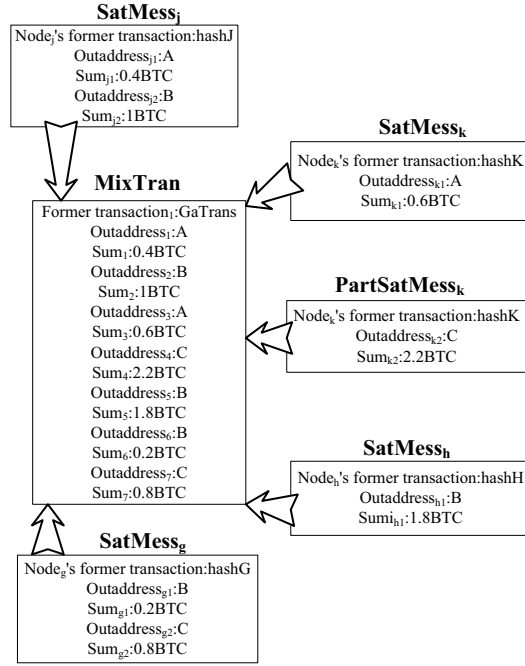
$\textbf{SatMess}_\textbf{j}$

Node$_j$'s former transaction:hashJ
Outaddress$_{j1}$:A
Sum$_{j1}$:0.4BTC
Outaddress$_{j2}$:B
Sum$_{j2}$:1BTC

$\textbf{SatMess}_\textbf{k}$

Node$_k$'s former transaction:hashK
Outaddress$_{k1}$:A
Sum$_{k1}$:0.6BTC

MixTran

Former transaction$_1$:GaTrans
Outaddress$_1$:A
Sum$_1$:0.4BTC
Outaddress$_2$:B
Sum$_2$:1BTC
Outaddress$_3$:A
Sum$_3$:0.6BTC
Outaddress$_4$:C
Sum$_4$:2.2BTC
Outaddress$_5$:B
Sum$_5$:1.8BTC
Outaddress$_6$:B
Sum$_6$:0.2BTC
Outaddress$_7$:C
Sum$_7$:0.8BTC

$\textbf{PartSatMess}_\textbf{k}$

Node$_k$'s former transaction:hashK
Outaddress$_{k2}$:C
Sum$_{k2}$:2.2BTC

$\textbf{SatMess}_\textbf{h}$

Node$_h$'s former transaction:hashH
Outaddress$_{h1}$:B
Sumi$_{h1}$:1.8BTC

$\textbf{SatMess}_\textbf{g}$

Node$_g$'s former transaction:hashG
Outaddress$_{g1}$:B
Sum$_{g1}$:0.2BTC
Outaddress$_{g2}$:C
Sum$_{g2}$:0.8BTC